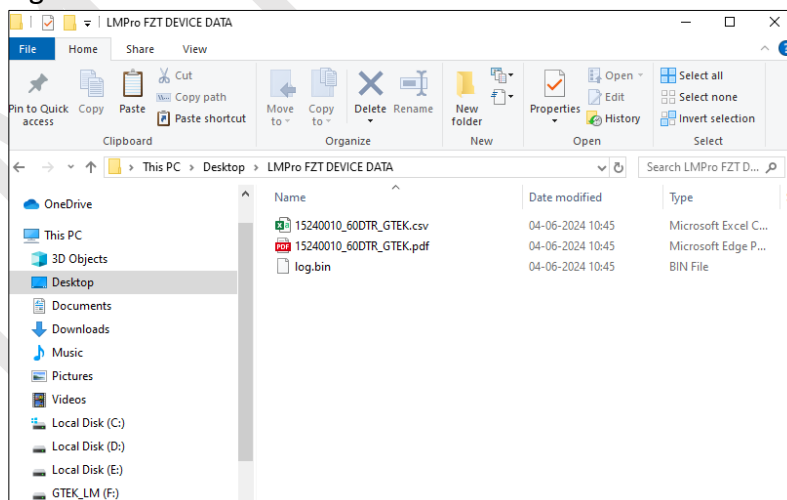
LMPro FZT DEVICE DATA

File Home Share View

Pin to Quick access Copy Paste Cut Copy path Paste shortcut
Clipboard

Move to Copy to Delete Rename
Organize

New folder
New

Properties Open Edit History
Open

Select all Select none Invert selection
Select

This PC > Desktop > LMPro FZT DEVICE DATA

Search LMPro FZT D...

OneDrive
This PC
3D Objects
Desktop
Documents
Downloads
Music
Pictures
Videos
Local Disk (C:)
Local Disk (D:)
Local Disk (E:)
GTEK_LM (F:)

| Name | Date modified | Type |
|---|---|---|
| 15240010_60DTR_GTEK.csv | 04-06-2024 10:45 | Microsoft Excel C... |
| 15240010_60DTR_GTEK.pdf | 04-06-2024 10:45 | Microsoft Edge P... |
| log.bin | 04-06-2024 10:45 | BIN File |